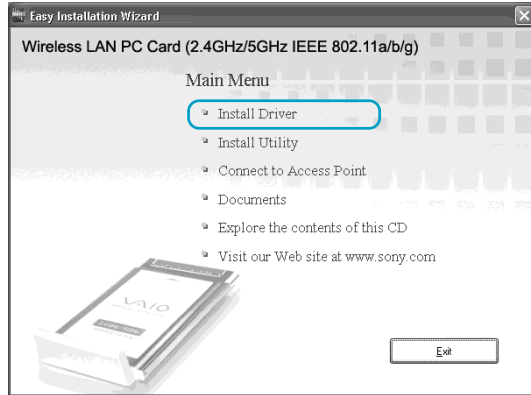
Easy Installation Wizard

Wireless LAN PC Card (2.4GHz/5GHz IEEE 802.11a/b/g)

Main Menu

Install Driver

Install Utility

Connect to Access Point

Documents

Explore the contents of this CD

Visit our Web site at www.sony.com

VAIO

Exit